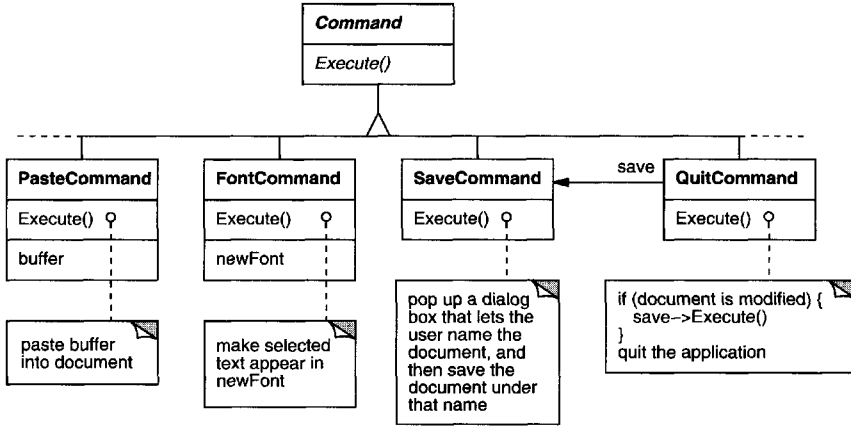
Command

Execute()

PasteCommand

Execute()

buffer

FontCommand

Execute()

newFont

SaveCommand

Execute()

save

QuitCommand

Execute()

paste buffer into document

make selected text appear in newFont

pop up a dialog box that lets the user name the document, and then save the document under that name

if (document is modified) {
save->Execute()
}
quit the application